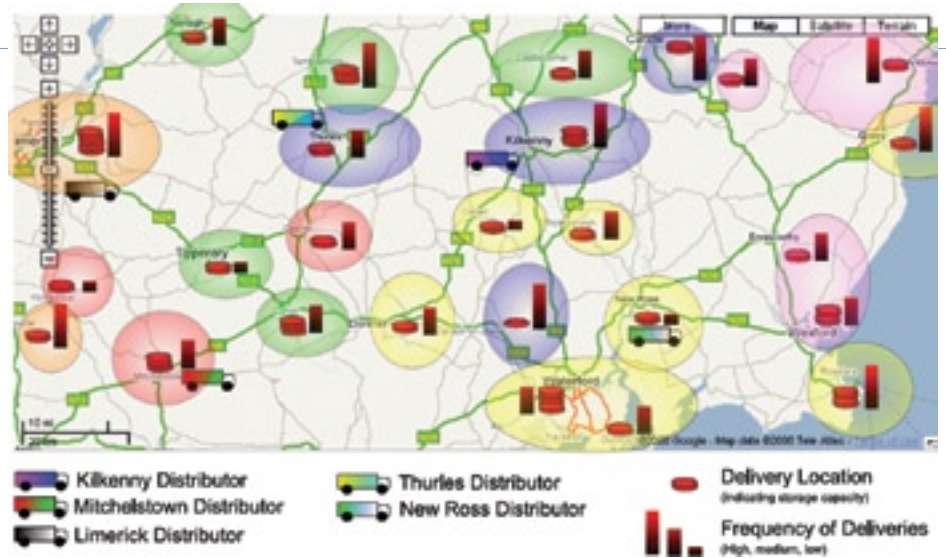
More Map Satellite Terrain

Kilkenny
Thurles
Tipperary
Waterford
New Ross
Wexford
Clonmel

10 mi
20 km

©2008 Google - Map data ©2008 Tele Atlas

Kilkenny Distributor
Mitchelstown Distributor
Limerick Distributor
Thurles Distributor
New Ross Distributor
Delivery Location
(indicating storage capacity)
Frequency of Deliveries
(High, medium, low)